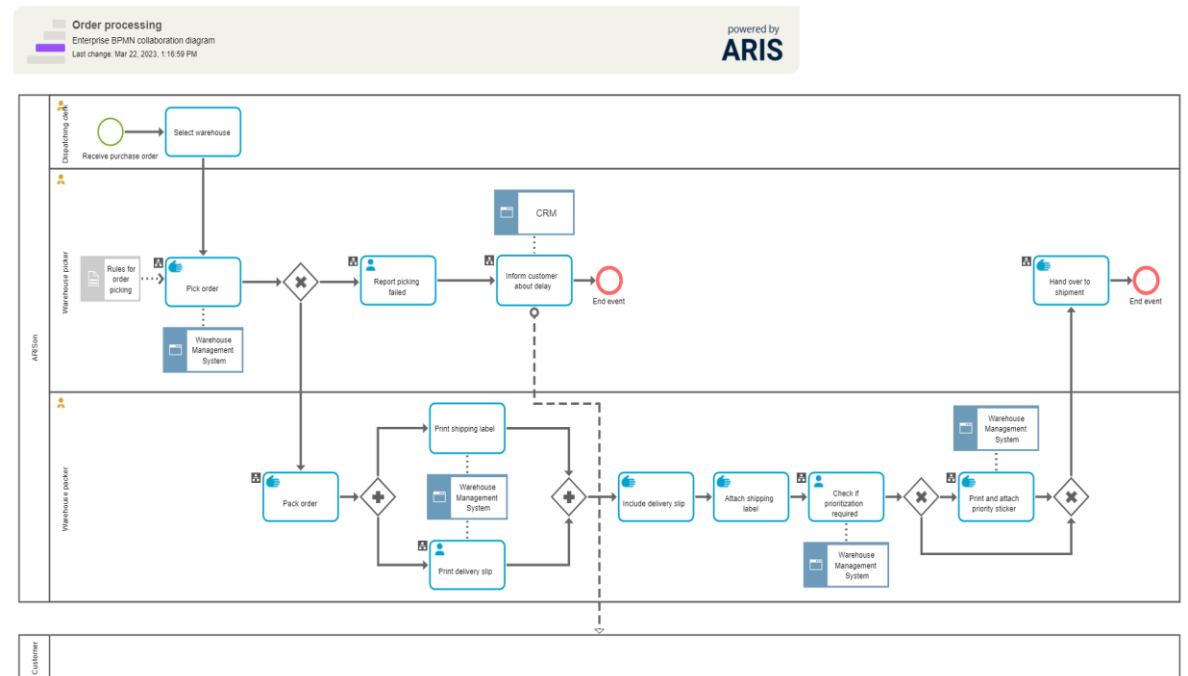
Order processing
Enterprise BPMN collaboration diagram
Last change: Mar 22, 2023, 1:16:59 PM

powered by
ARIS

ARSon

Dispatching clerk

Receive purchase order

Select warehouse

Warehouse picker

Rules for order picking

Pick order

Warehouse Management System

Report picking failed

CRM

Inform customer about delay

End event

Hand over to shipment

End event

Warehouse packer

Pack order

Print shipping label

Warehouse Management System

Print delivery slip

Include delivery slip

Attach shipping label

Check if prioritization required

Warehouse Management System

Warehouse Management System

Print and attach priority sticker

Customer